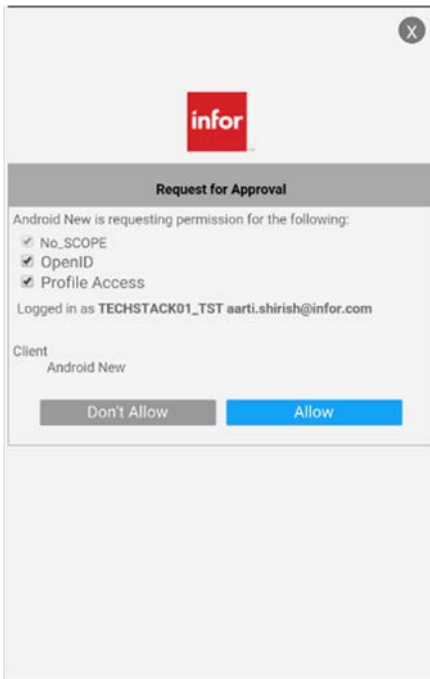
X

infor

Request for Approval

Android New is requesting permission for the following:

No_SCOPE
OpenID
Profile Access

Logged in as **TECHSTACK01_TST aarti.shirish@infor.com**

Client
Android New

Don't Allow

Allow